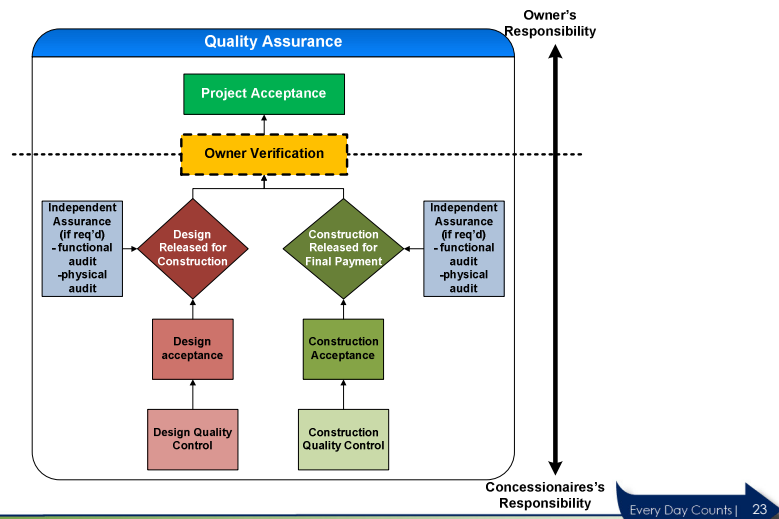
Owner's Responsibility

Quality Assurance

Project Acceptance

Owner Verification

Independent Assurance (if req'd) - functional audit -physical audit

Design Released for Construction

Construction Released for Final Payment

Independent Assurance (if req'd) - functional audit -physical audit

Design acceptance

Construction Acceptance

Design Quality Control

Construction Quality Control

Concessionaires's Responsibility

Every Day Counts | 23